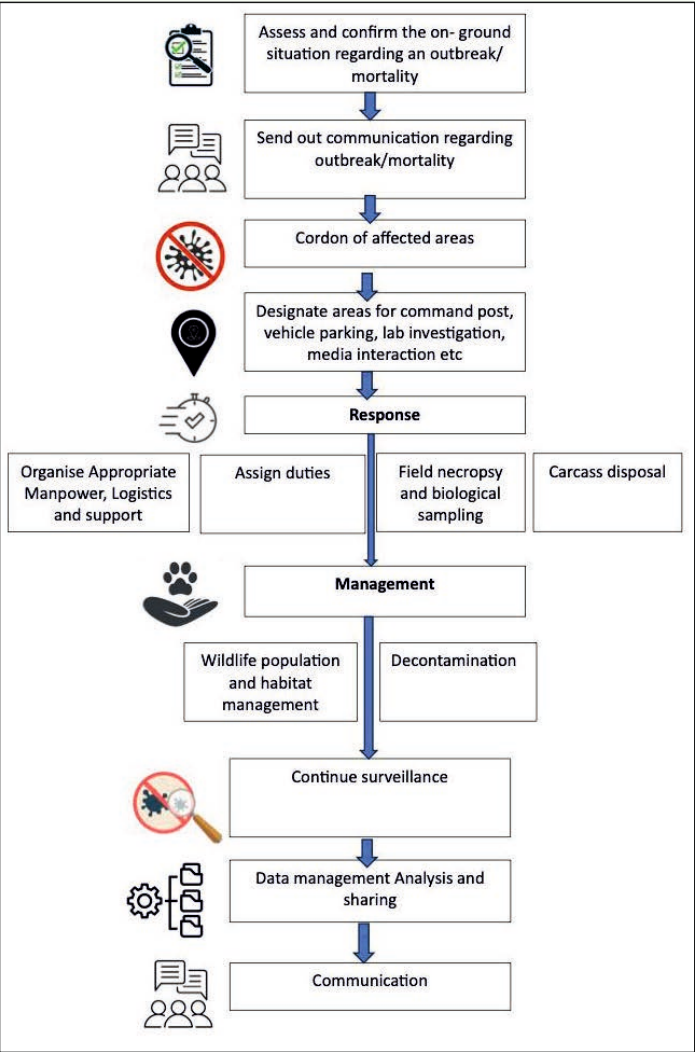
Assess and confirm the on- ground situation regarding an outbreak/ mortality

Send out communication regarding outbreak/mortality

Cordon of affected areas

Designate areas for command post, vehicle parking, lab investigation, media interaction etc

Response

Organise Appropriate Manpower, Logistics and support

Assign duties

Field necropsy and biological sampling

Carcass disposal

Management

Wildlife population and habitat management

Decontamination

Continue surveillance

Data management Analysis and sharing

Communication